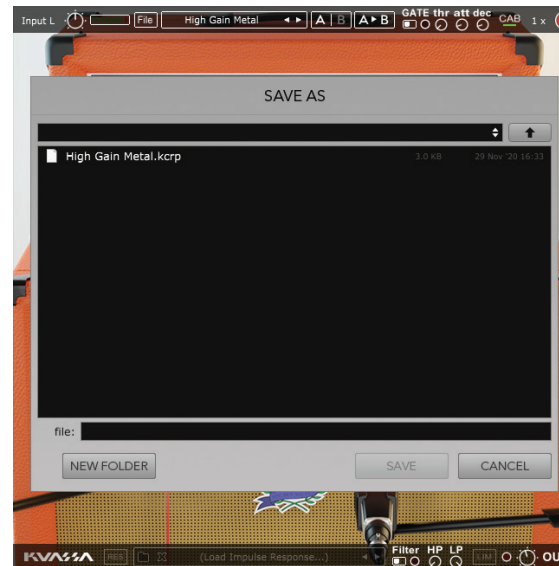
Input L File High Gain Metal A B A▸B GATE thr att dec CAB 1 x

SAVE AS

High Gain Metal.kcrp 3.0 KB 29 Nov '20 16:33

file:

NEW FOLDER SAVE CANCEL

KVASSA RES (Load Impulse Response...) Filter HP LP LIM OU